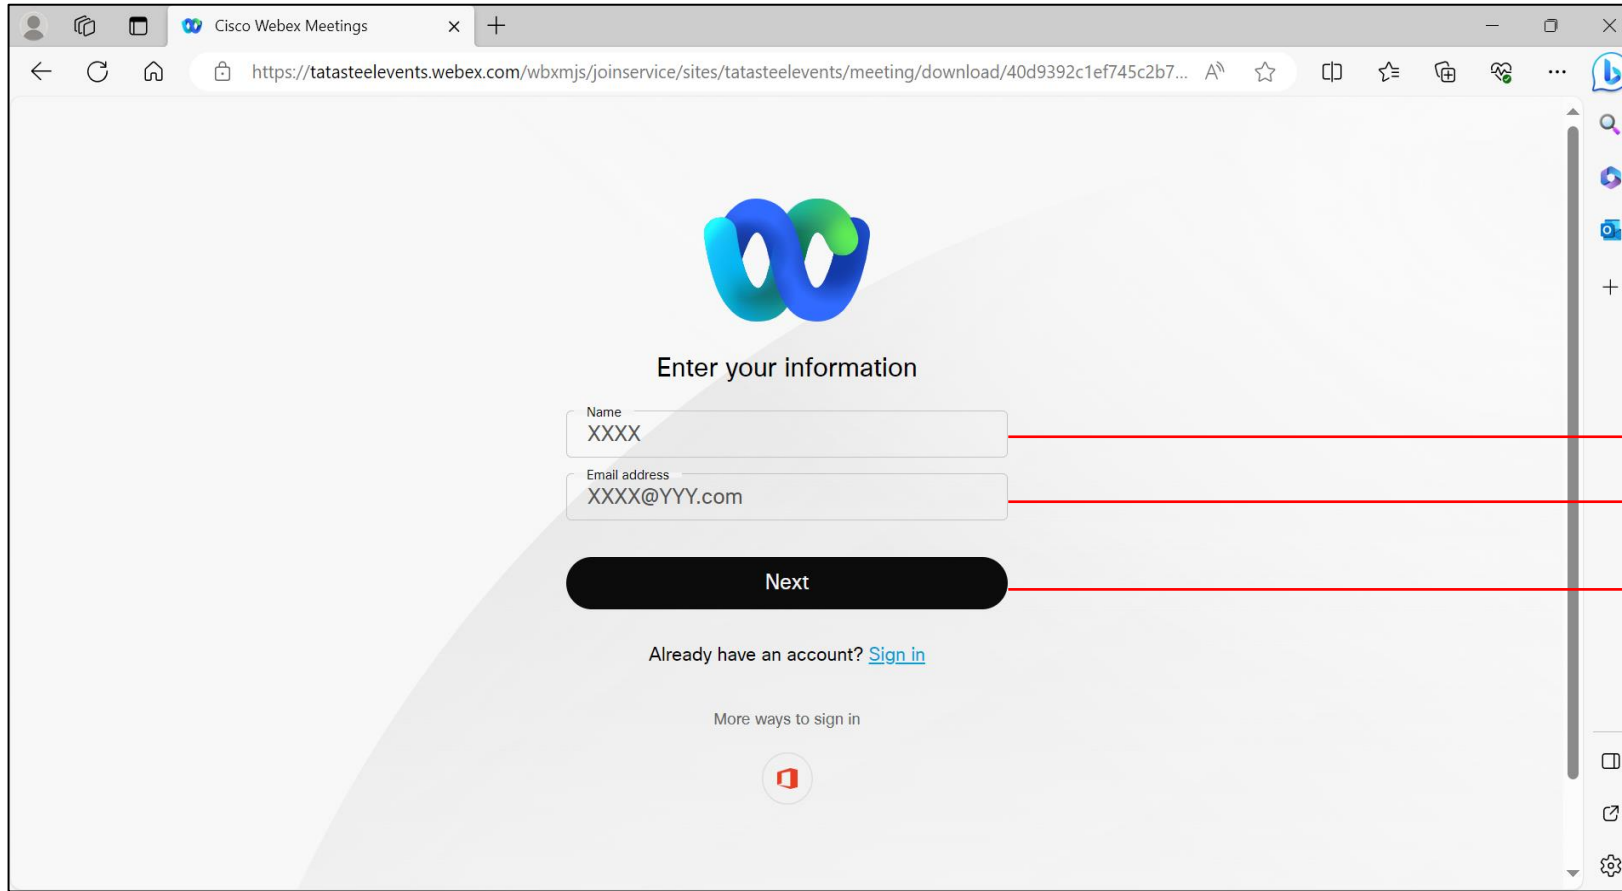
Cisco Webex Meetings

https://tatasteelevents.webex.com/wbxmjs/joinservice/sites/tatasteelevents/meeting/download/40d9392c1ef745c2b7...

Enter your information

Name
XXXX

Email address
XXXX@YYY.com

Next

Already have an account? Sign in

More ways to sign in